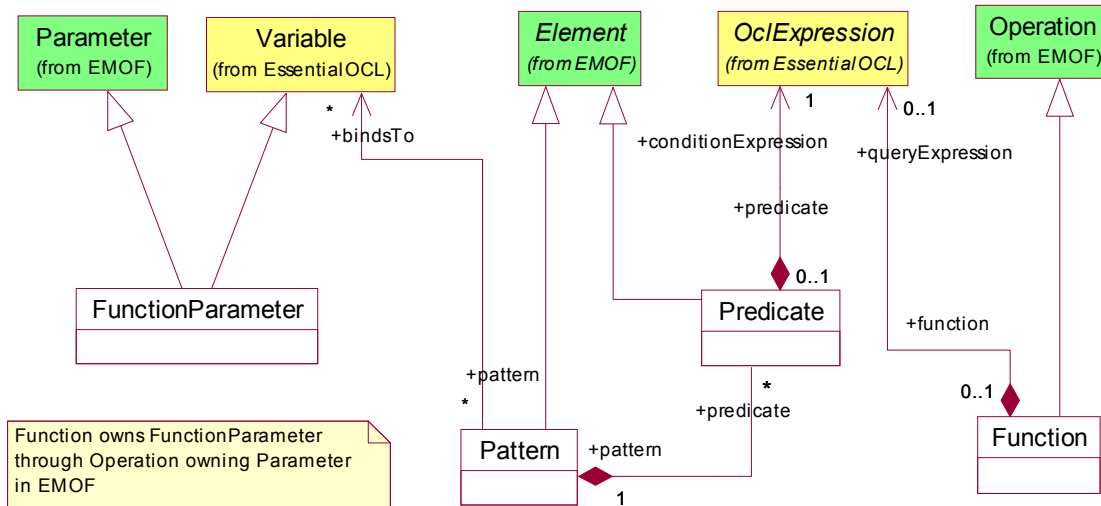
Parameter
(from EMOF)

Variable
(from EssentialOCL)

Element
(from EMOF)

OclExpression
(from EssentialOCL)

Operation
(from EMOF)

*
+bindsTo

1
+conditionExpression

0..1
+queryExpression

+predicate

0..1

FunctionParameter

Predicate

+function

+pattern
*

*
+predicate

0..1

Function owns FunctionParameter through Operation owning Parameter in EMOF

Pattern

+pattern

1

Function